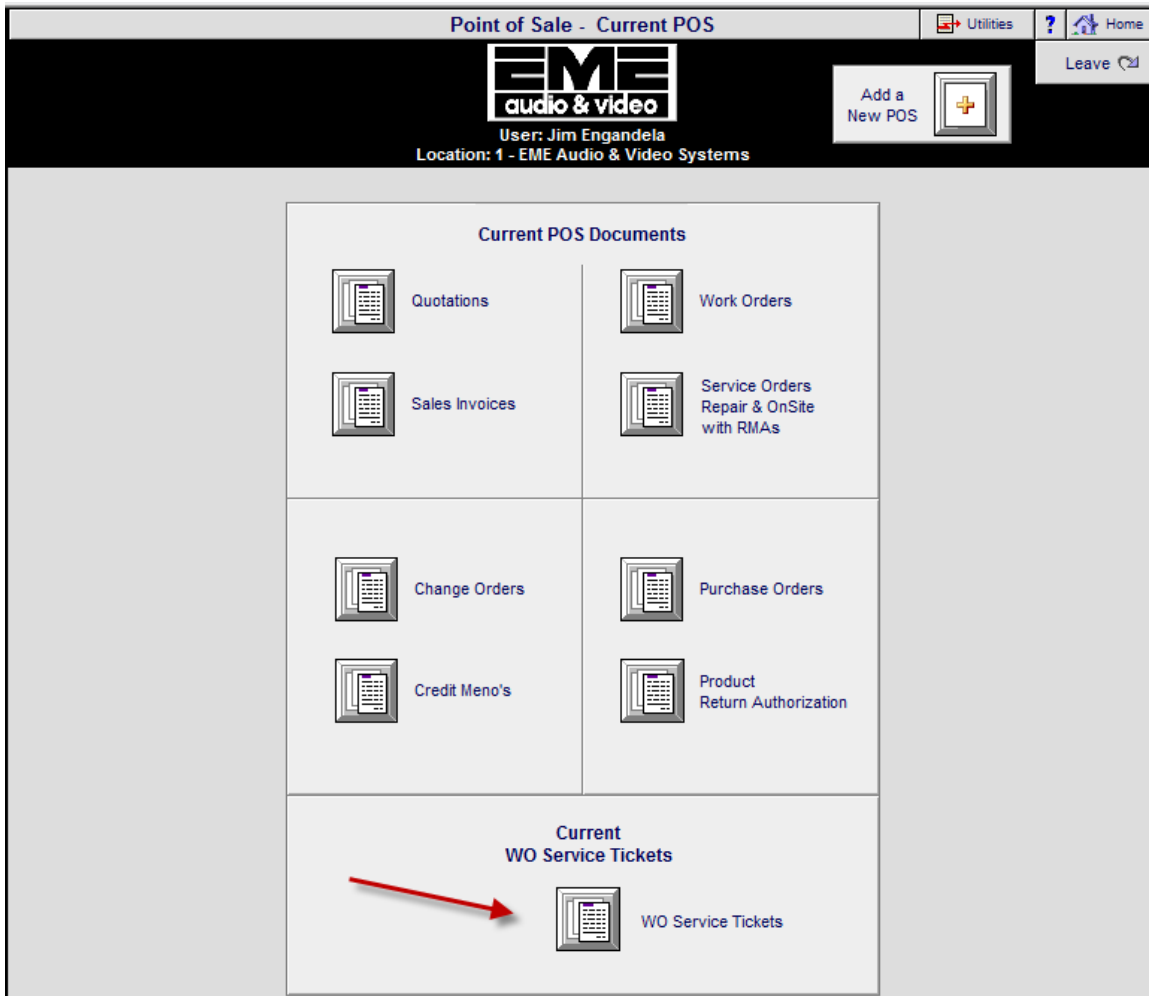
Point of Sale - Current POS

Utilities

?

Home

Leave

EME
audio & video

User: Jim Engandela
Location: 1 - EME Audio & Video Systems

Add a New POS

Current POS Documents

Quotations

Work Orders

Sales Invoices

Service Orders
Repair & OnSite
with RMAs

Change Orders

Purchase Orders

Credit Meno's

Product
Return Authorization

Current
WO Service Tickets

WO Service Tickets